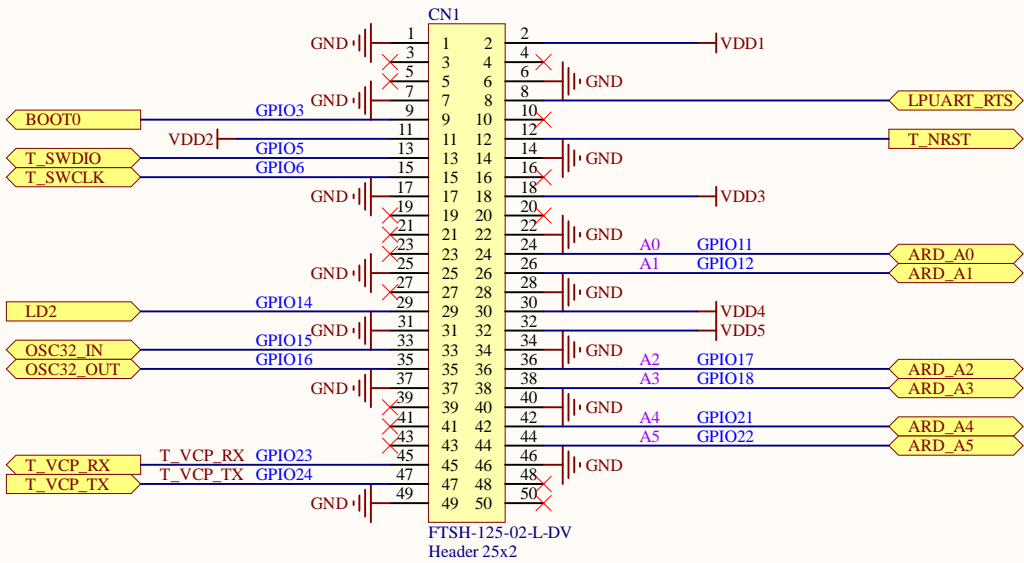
CN1

GND 1 1 2 2 VDD1
3 3 4 4
5 5 6 6 GND
GND 7 7 8 8 LPUART_RTS
BOOT0 GPIO3 9 9 10 10
VDD2 11 11 12 12 T_NRST
T_SWDIO GPIO5 13 13 14 14 GND
T_SWCLK GPIO6 15 15 16 16
GND 17 17 18 18 VDD3
19 19 20 20
21 21 22 22 GND
23 23 24 24 A0 GPIO11 ARD_A0
GND 25 25 26 26 A1 GPIO12 ARD_A1
27 27 28 28 GND
LD2 GPIO14 29 29 30 30 VDD4
GND 31 31 32 32 VDD5
OSC32_IN GPIO15 33 33 34 34 GND
OSC32_OUT GPIO16 35 35 36 36 A2 GPIO17 ARD_A2
GND 37 37 38 38 A3 GPIO18 ARD_A3
39 39 40 40 GND
41 41 42 42 A4 GPIO21 ARD_A4
43 43 44 44 A5 GPIO22 ARD_A5
T_VCP_RX T_VCP_RX GPIO23 45 45 46 46 GND
T_VCP_TX T_VCP_TX GPIO24 47 47 48 48
GND 49 49 50 50

FTSH-125-02-L-DV
Header 25x2